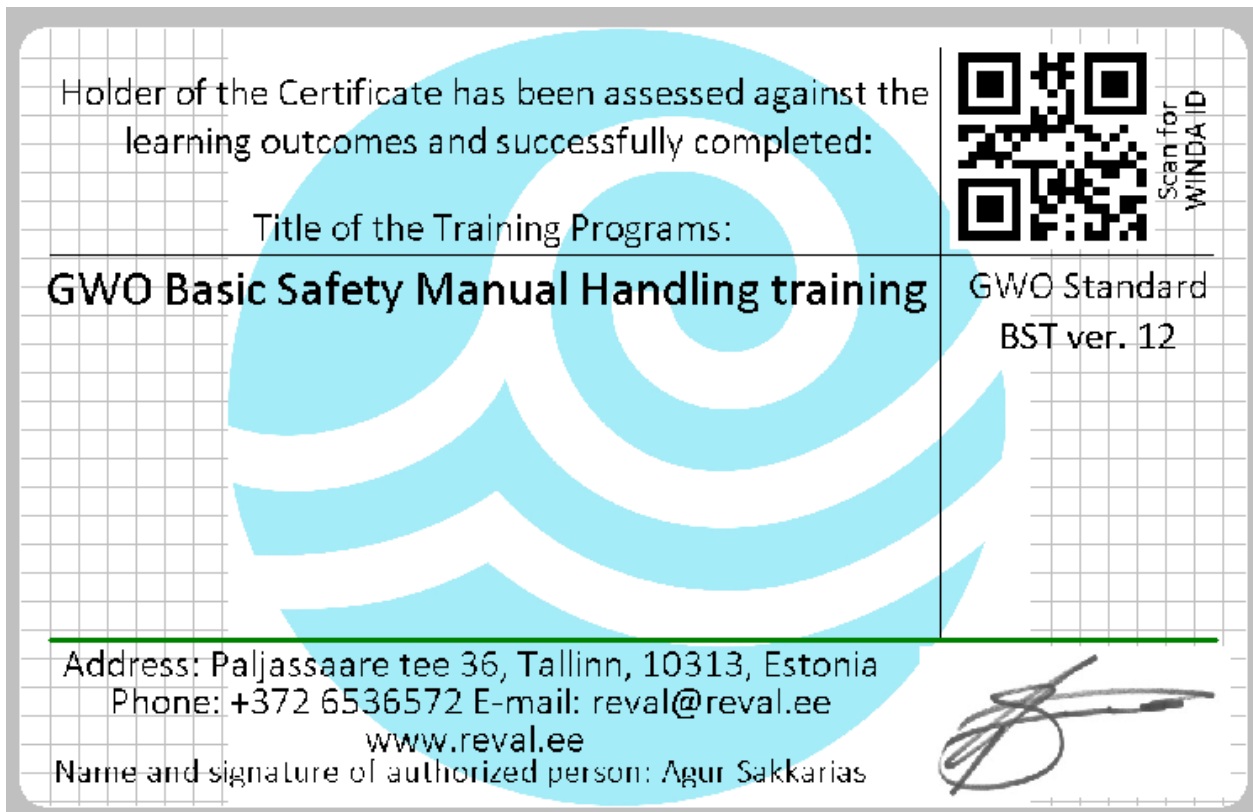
Holder of the Certificate has been assessed against the learning outcomes and successfully completed:

Title of the Training Programs:

Scan for WINDA ID

GWO Basic Safety Manual Handling training

GWO Standard
BST ver. 12

Address: Paljassaare tee 36, Tallinn, 10313, Estonia
Phone: +372 6536572 E-mail: reval@reval.ee
www.reval.ee
Name and signature of authorized person: Agur Sakkarias